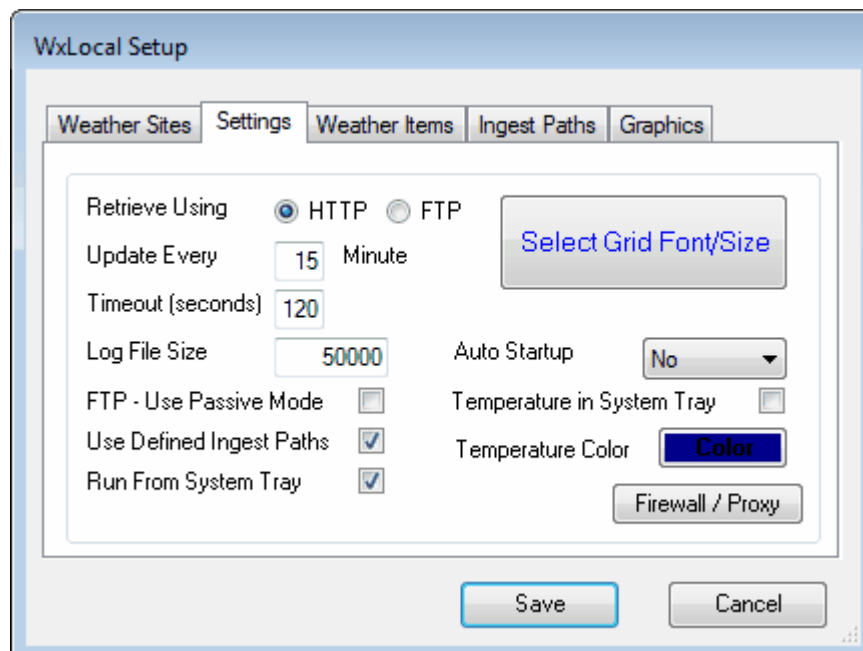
WxLocal Setup

Weather Sites | Settings | Weather Items | Ingest Paths | Graphics

Retrieve Using HTTP FTP

Select Grid Font/Size

Update Every 15 Minute

Timeout (seconds) 120

Log File Size 50000

Auto Startup No

FTP - Use Passive Mode

Temperature in System Tray

Use Defined Ingest Paths

Temperature Color Color

Run From System Tray

Firewall / Proxy

Save

Cancel